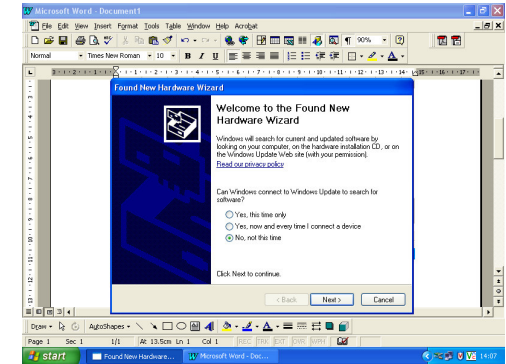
Microsoft Word - Document1

File Edit View Insert Format Tools Table Window Help Acrobat

90%

Normal Times New Roman 10 B I U

Found New Hardware Wizard

Welcome to the Found New Hardware Wizard

Windows will search for current and updated software by looking on your computer, on the hardware installation CD, or on the Windows Update Web site (with your permission).

Read our privacy policy

Can Windows connect to Windows Update to search for software?

Yes, this time only

Yes, now and every time I connect a device

No, not this time

Click Next to continue.

< Back Next > Cancel

Draw AutoShapes

Page 1 Sec 1 1/1 At 13.5cm Ln 1 Col 1 REC TRK EXT OVR WPH

start Found New Hardware... Microsoft Word - Doc... 14:07